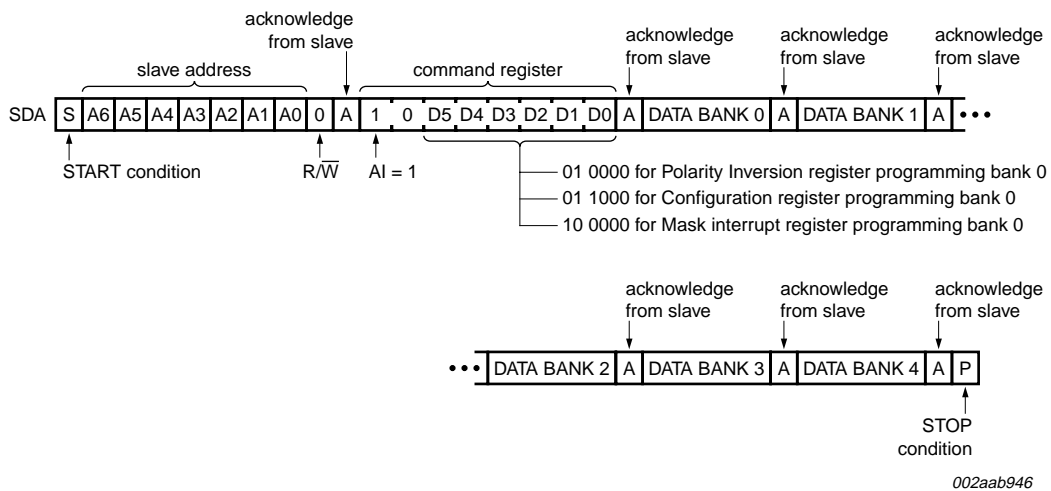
acknowledge from slave

slave address

command register

acknowledge from slave

acknowledge from slave

acknowledge from slave

SDA S A6 A5 A4 A3 A2 A1 A0 0 A 1 0 D5 D4 D3 D2 D1 D0 A DATA BANK 0 A DATA BANK 1 A •••

START condition

R/$\overline{W}$

AI = 1

01 0000 for Polarity Inversion register programming bank 0

01 1000 for Configuration register programming bank 0

10 0000 for Mask interrupt register programming bank 0

acknowledge from slave

acknowledge from slave

acknowledge from slave

••• DATA BANK 2 A DATA BANK 3 A DATA BANK 4 A P

STOP condition

002aab946